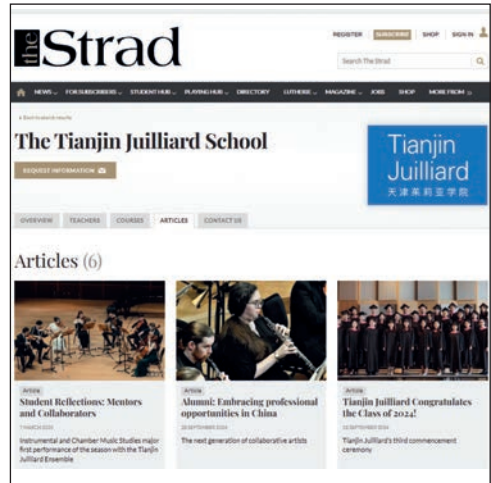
the Strad

REGISTER SUBSCRIBE SHOP SIGN IN

Search The Strad

NEWS FOR SUBSCRIBERS STUDENT HUB PLAYING HUB DIRECTORY LUTHERIE MAGAZINE JOBS SHOP MORE FROM

< Back to search results

The Tianjin Juilliard School

REQUEST INFORMATION

Tianjin Juilliard
天津茱莉亚学院

OVERVIEW TEACHERS COURSES ARTICLES CONTACT US

Articles (6)

Article
Student Reflections: Mentors and Collaborators
7 MARCH 2025
Instrumental and Chamber Music Studies major first performance of the season with the Tianjin Juilliard Ensemble

Article
Alumni: Embracing professional opportunities in China
20 SEPTEMBER 2024
The next generation of collaborative artists

Article
Tianjin Juilliard Congratulates the Class of 2024!
12 SEPTEMBER 2024
Tianjin Juilliard's third commencement ceremony